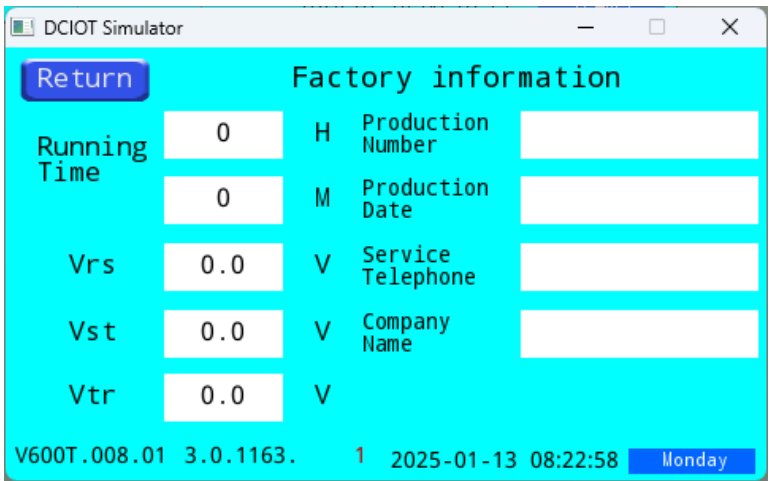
DCIOT Simulator

Return

Factory information

Running Time

0 H

0 M

Production Number

Production Date

Vrs 0.0 V

Service Telephone

Vst 0.0 V

Company Name

Vtr 0.0 V

V600T.008.01 3.0.1163. 1 2025-01-13 08:22:58 Monday